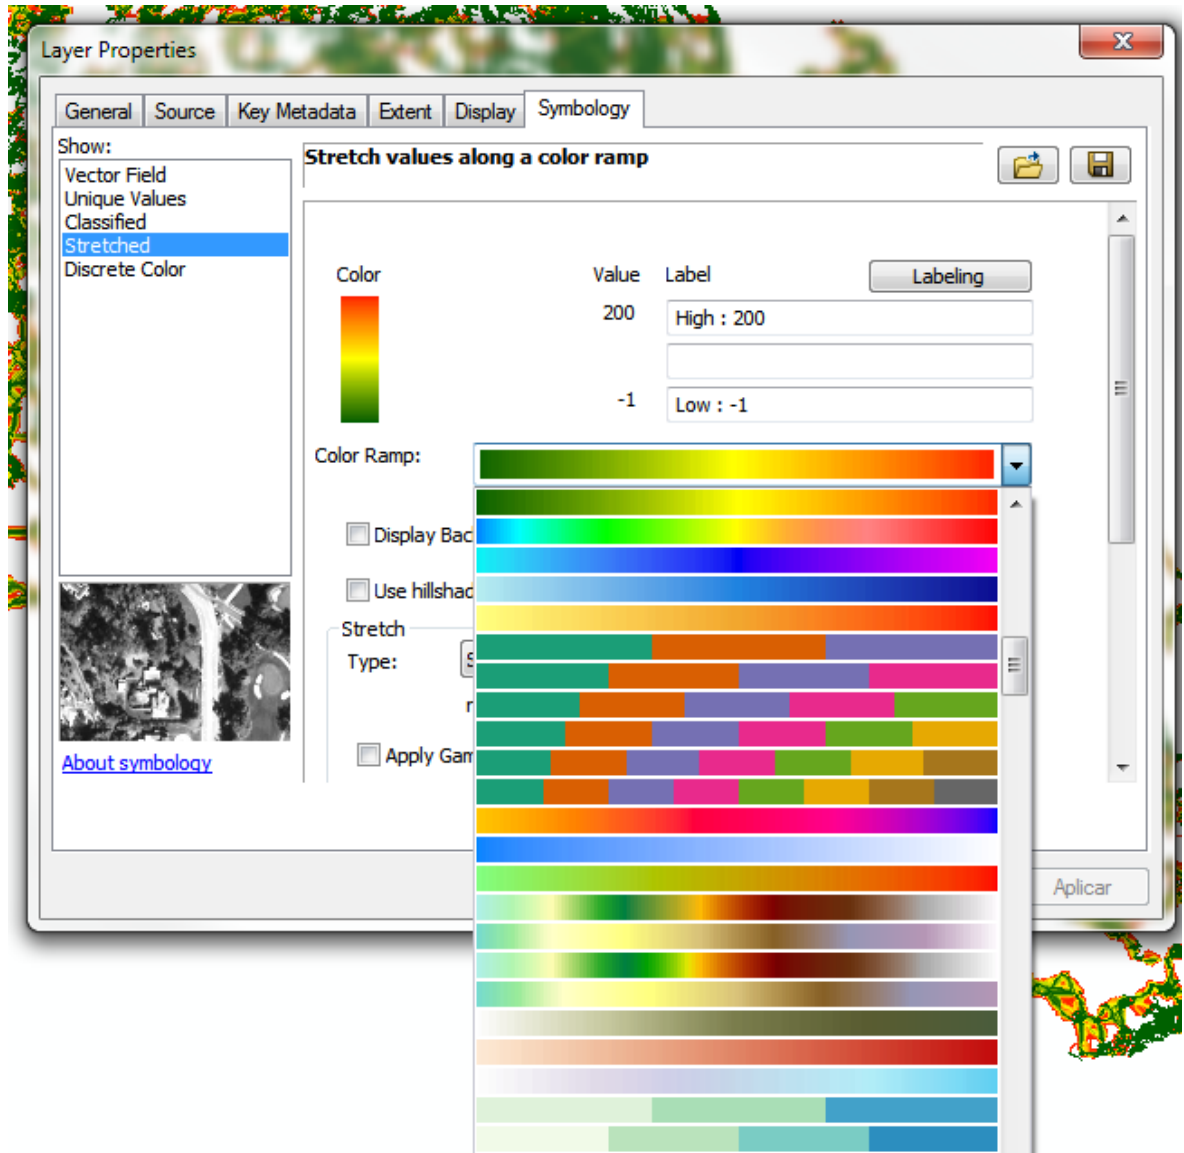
Layer Properties

General | Source | Key Metadata | Extent | Display | Symbology

Show:
Vector Field
Unique Values
Classified
Stretched
Discrete Color

About symbology

Stretch values along a color ramp

Color
Value
Label
Labeling
200
High : 200
-1
Low : -1

Color Ramp:

Display Bac
Use hillshad
Stretch
Type:
Apply Gam

Aplicar